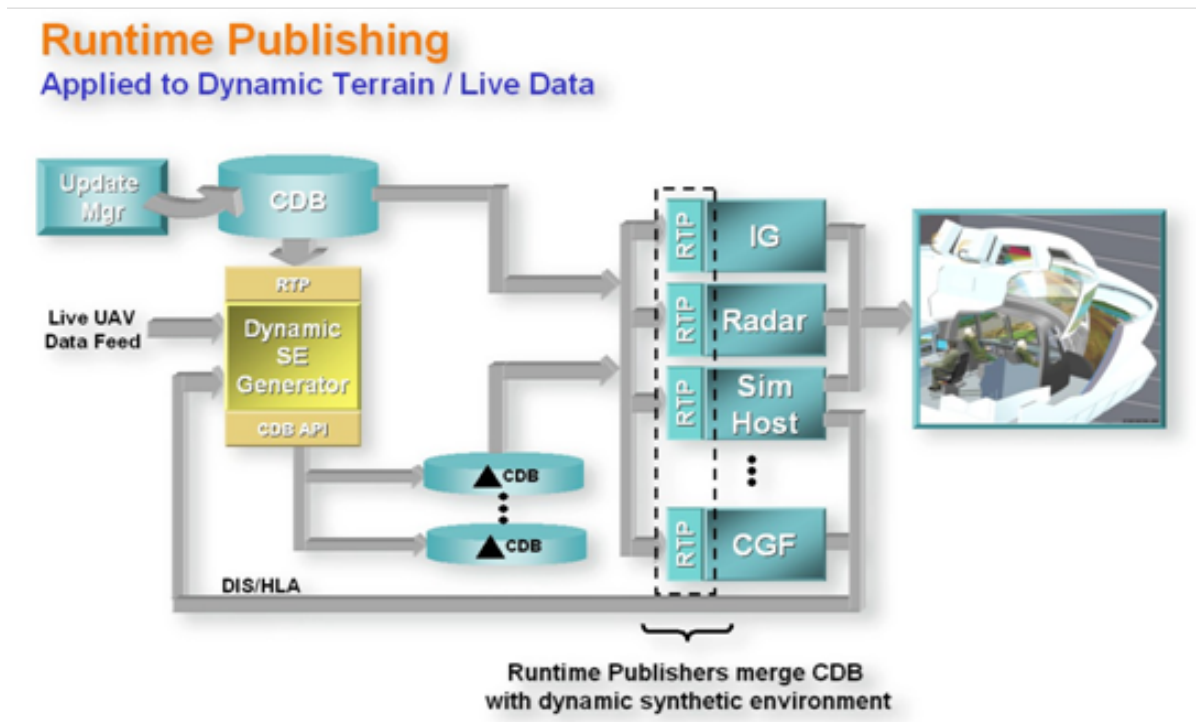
Runtime Publishing
Applied to Dynamic Terrain / Live Data

Update Mgr

CDB

RTP

Live UAV Data Feed

Dynamic SE Generator

CDB API

$\Delta$ CDB

$\Delta$ CDB

DIS/HLA

RTP IG

RTP Radar

RTP Sim Host

RTP CGF

Runtime Publishers merge CDB with dynamic synthetic environment